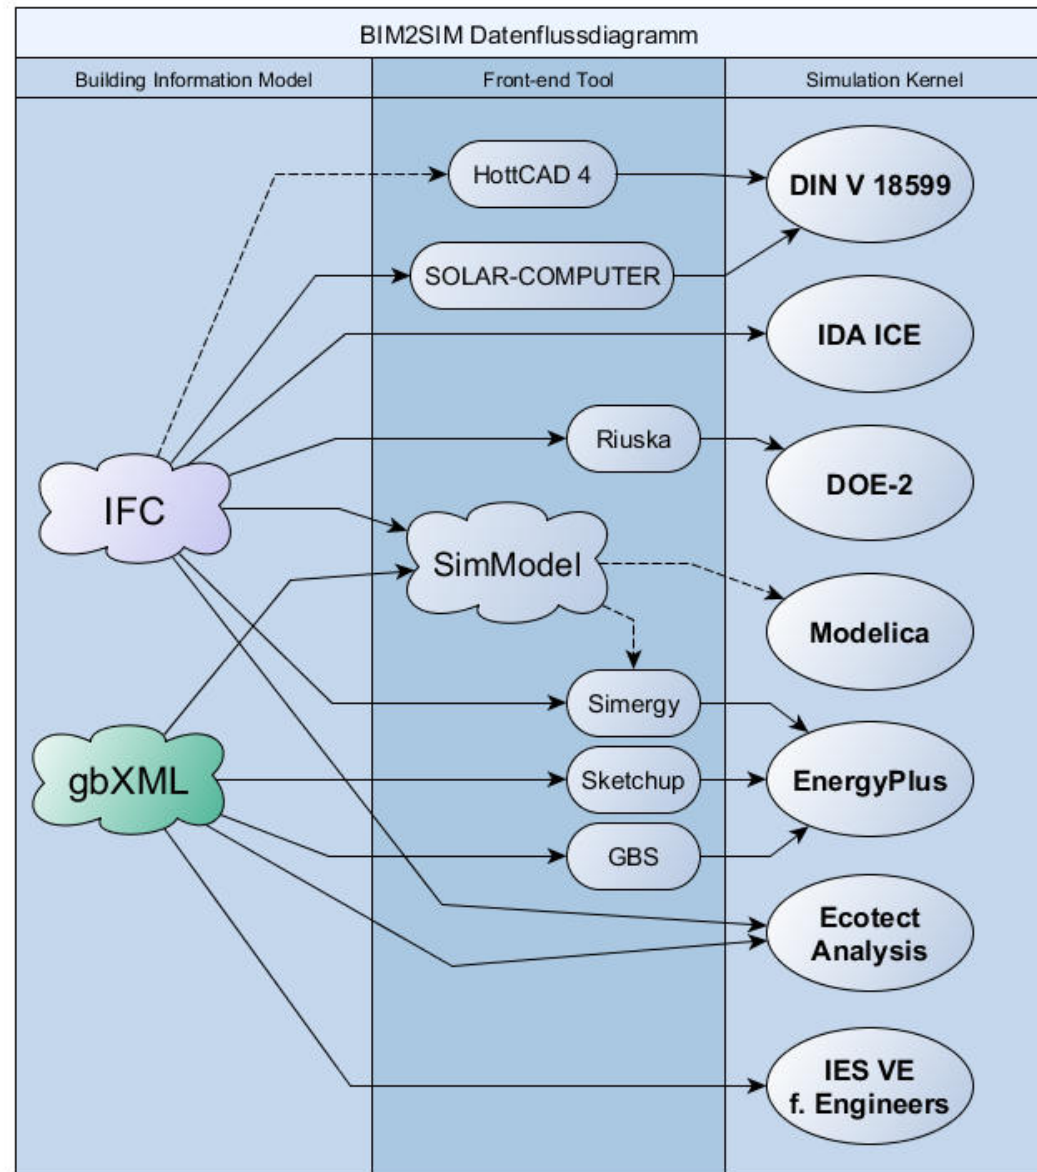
BIM2SIM Datenflussdiagramm

Building Information Model

Front-end Tool

Simulation Kernel

HottCAD 4

DIN V 18599

SOLAR-COMPUTER

IDA ICE

Riuska

IFC

DOE-2

SimModel

Modelica

Simergy

gbXML

Sketchup

EnergyPlus

GBS

Ecotect Analysis

IES VE f. Engineers